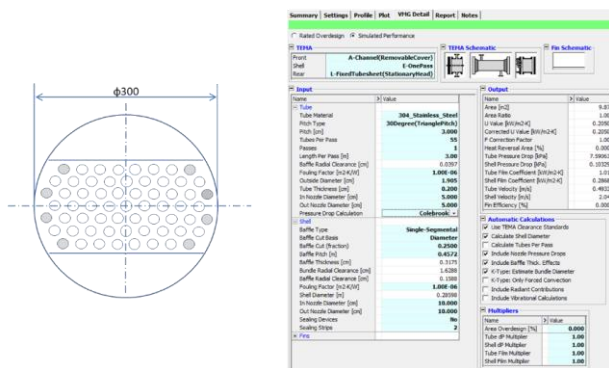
ϕ300

Summary | Settings | Profile | Plot | VHG Detail | Report | Notes

Rated Overdesign  Simulated Performance

TEMA
Front A-Channel(RemovableCover)
Shell E-OnePass
Rear L-FixedTubesheet(StationaryHead)

TEMA Schematic

Fin Schematic

Input
| Name | Value |
|---|---|
| Tube | |
| Tube Material | 304_Stainless_Steel |
| Pitch Type | 30Degree(TrianglePitch) |
| Pitch [cm] | 3.000 |
| Tubes Per Pass | 55 |
| Passes | 1 |
| Length Per Pass [m] | 3.00 |
| Baffle Radial Clearance [cm] | 0.0397 |
| Fouling Factor [m2-K/W] | 1.00E-06 |
| Outside Diameter [cm] | 1.905 |
| Tube Thickness [cm] | 0.200 |
| In Nozzle Diameter [cm] | 5.000 |
| Out Nozzle Diameter [cm] | 5.000 |
| Pressure Drop Calculation | Colebrook |
| Shell | |
| Baffle Type | Single-Segmental |
| Baffle Cut Basis | Diameter |
| Baffle Cut (fraction) | 0.2500 |
| Baffle Pitch [m] | 0.4572 |
| Baffle Thickness [cm] | 0.3175 |
| Bundle Radial Clearance [cm] | 1.6288 |
| Baffle Radial Clearance [cm] | 0.1588 |
| Fouling Factor [m2-K/W] | 1.00E-06 |
| Shell Diameter [m] | 0.2858 |
| In Nozzle Diameter [cm] | 10.000 |
| Out Nozzle Diameter [cm] | 10.000 |
| Sealing Devices | No |
| Sealing Strips | 2 |
| Fins | |

Output
| Name | Value |
|---|---|
| Area [m2] | 9.87 |
| Area Ratio | 1.00 |
| U Value [kW/m2-K] | 0.2050 |
| Corrected U Value [kW/m2-K] | 0.2050 |
| F-Correction Factor | 1.00 |
| Heat Reversal Area [%] | 0.000 |
| Tube Pressure Drop [kPa] | 7.59061 |
| Shell Pressure Drop [kPa] | 0.10329 |
| Tube Film Coefficient [kW/m2-K] | 1.01 |
| Shell Film Coefficient [kW/m2-K] | 0.2868 |
| Tube Velocity [m/s] | 0.4832 |
| Shell Velocity [m/s] | 2.04 |
| Fin Efficiency [%] | 0.000 |

Automatic Calculations
Use TEMA Clearance Standards
Calculate Shell Diameter
Calculate Tubes Per Pass
Include Nozzle Pressure Drops
Include Baffle Thick. Effects
K-Type: Estimate Bundle Diameter
K-Type: Only Forced Convection
Include Radiant Contributions
Include Vibrational Calculations

Multipliers
| Name | Value |
|---|---|
| Area Overdesign [%] | 0.000 |
| Tube dP Multiplier | 1.00 |
| Shell dP Multiplier | 1.00 |
| Tube Film Multiplier | 1.00 |
| Shell Film Multiplier | 1.00 |